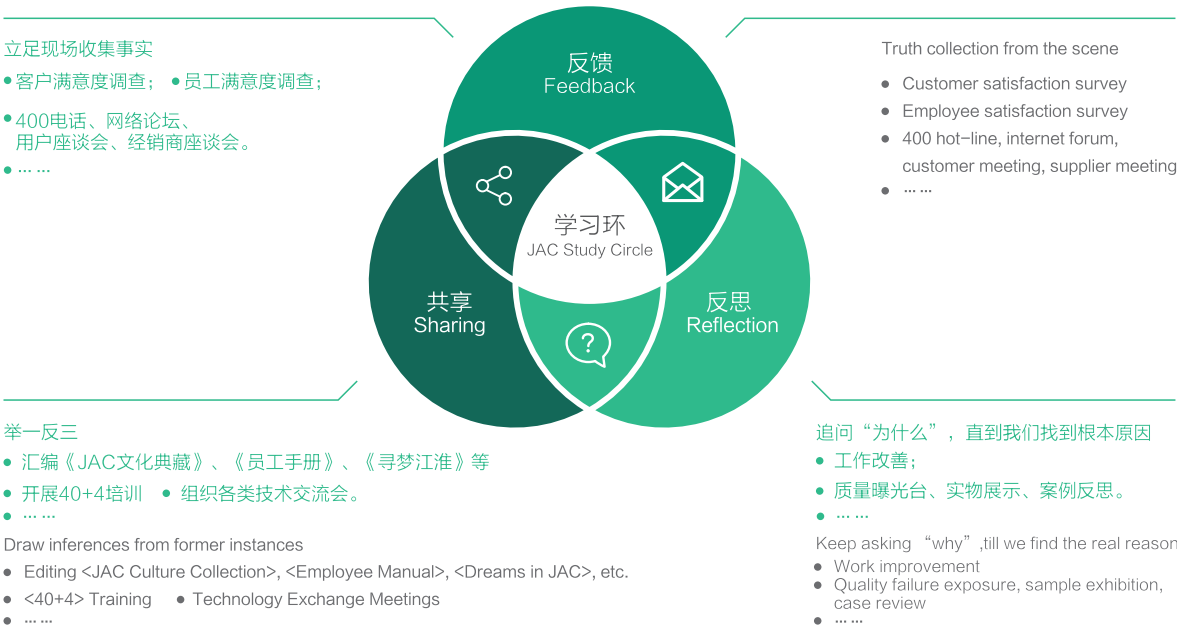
立足现场收集事实

• 客户满意度调查； • 员工满意度调查；

• 400电话、网络论坛、用户座谈会、经销商座谈会。

• ……

反馈
Feedback

Truth collection from the scene

• Customer satisfaction survey
• Employee satisfaction survey
• 400 hot-line, internet forum, customer meeting, supplier meeting
• ……

学习环
JAC Study Circle

共享
Sharing

反思
Reflection

举一反三

• 汇编《JAC文化典藏》、《员工手册》、《寻梦江淮》等

• 开展40+4培训 • 组织各类技术交流会。

• ……

Draw inferences from former instances

• Editing <JAC Culture Collection>, <Employee Manual>, <Dreams in JAC>, etc.
• <40+4> Training • Technology Exchange Meetings
• ……

追问“为什么”，直到我们找到根本原因

• 工作改善；

• 质量曝光台、实物展示、案例反思。

• ……

Keep asking “why”,till we find the real reason

• Work improvement
• Quality failure exposure, sample exhibition, case review
• ……